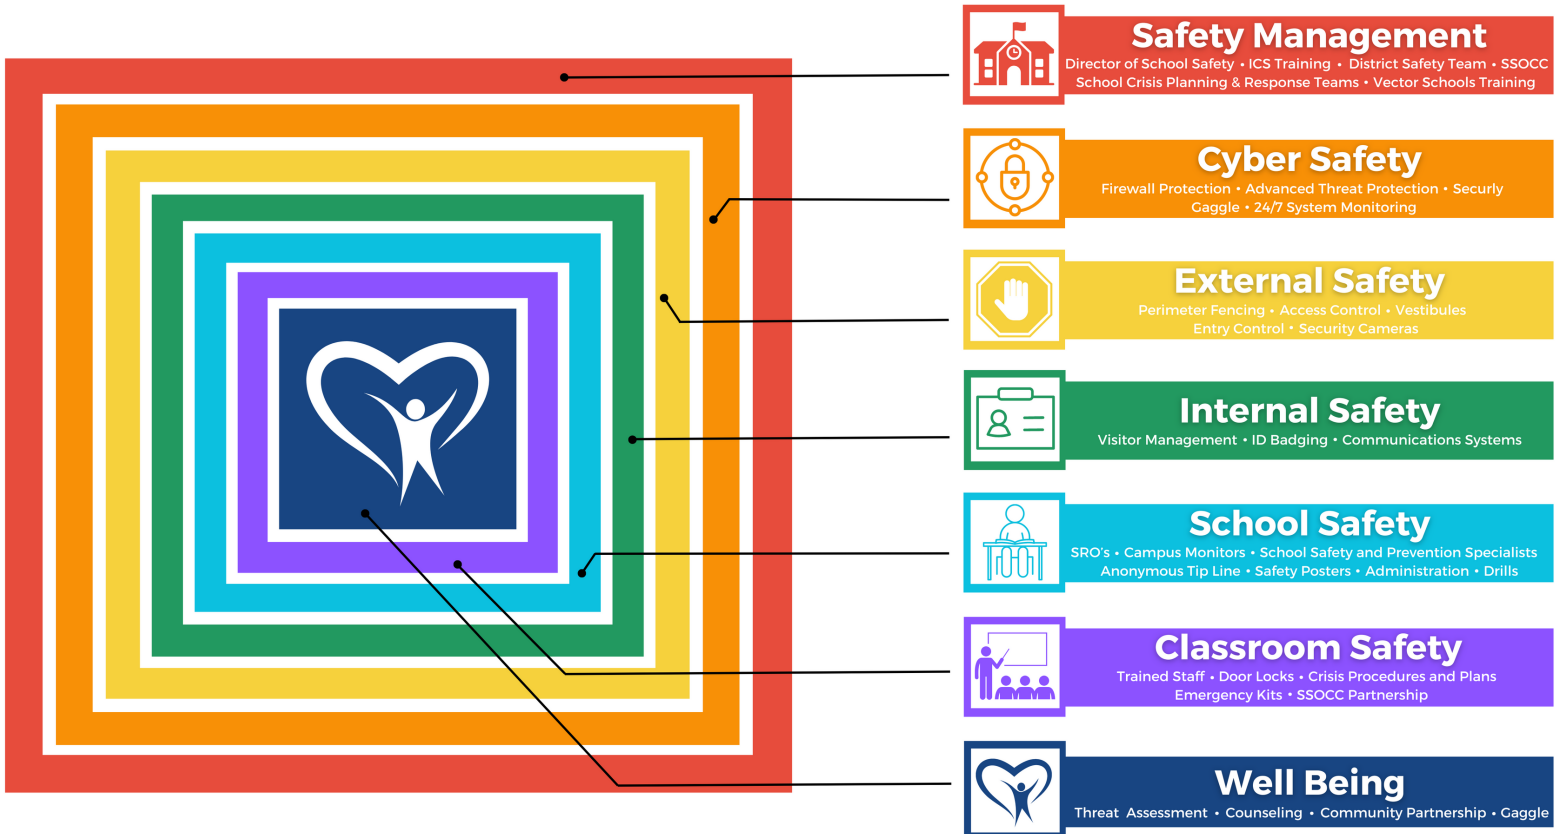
Safety Management
Director of School Safety • ICS Training • District Safety Team • SSOCC
School Crisis Planning & Response Teams • Vector Schools Training

Cyber Safety
Firewall Protection • Advanced Threat Protection • Securly
Gaggle • 24/7 System Monitoring

External Safety
Perimeter Fencing • Access Control • Vestibules
Entry Control • Security Cameras

Internal Safety
Visitor Management • ID Badging • Communications Systems

School Safety
SRO's • Campus Monitors • School Safety and Prevention Specialists
Anonymous Tip Line • Safety Posters • Administration • Drills

Classroom Safety
Trained Staff • Door Locks • Crisis Procedures and Plans
Emergency Kits • SSOCC Partnership

Well Being
Threat Assessment • Counseling • Community Partnership • Gaggle